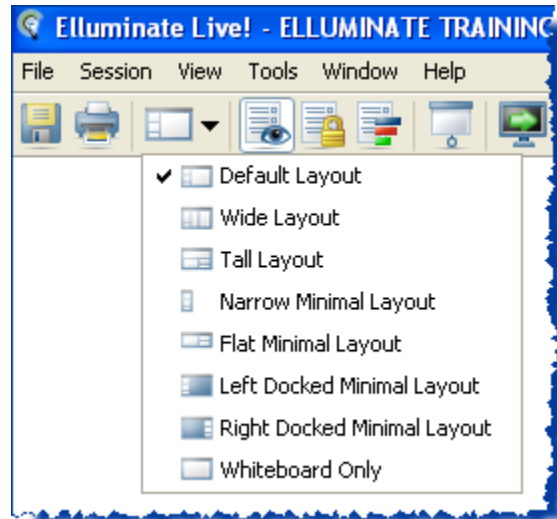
Elluminate Live! - ELLUMINATE TRAINING

File Session View Tools Window Help

✔ Default Layout
Wide Layout
Tall Layout
Narrow Minimal Layout
Flat Minimal Layout
Left Docked Minimal Layout
Right Docked Minimal Layout
Whiteboard Only